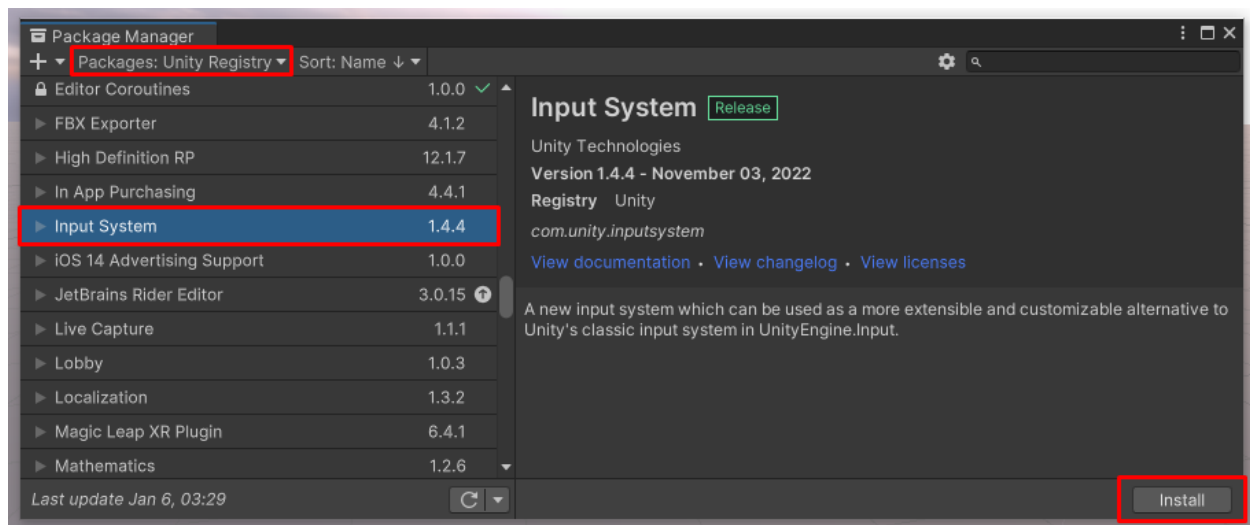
Package Manager

+ ▾ Packages: Unity Registry ▾ Sort: Name ↓ ▾

| Package | Version |
|---|---|
| Editor Coroutines | 1.0.0 ✓ |
| FBX Exporter | 4.1.2 |
| High Definition RP | 12.1.7 |
| In App Purchasing | 4.4.1 |
| Input System | 1.4.4 |
| iOS 14 Advertising Support | 1.0.0 |
| JetBrains Rider Editor | 3.0.15 |
| Live Capture | 1.1.1 |
| Lobby | 1.0.3 |
| Localization | 1.3.2 |
| Magic Leap XR Plugin | 6.4.1 |
| Mathematics | 1.2.6 |

Last update Jan 6, 03:29

Input System Release

Unity Technologies

Version 1.4.4 - November 03, 2022

Registry Unity

com.unity.inputsystem

View documentation • View changelog • View licenses

A new input system which can be used as a more extensible and customizable alternative to Unity's classic input system in UnityEngine.Input.

Install